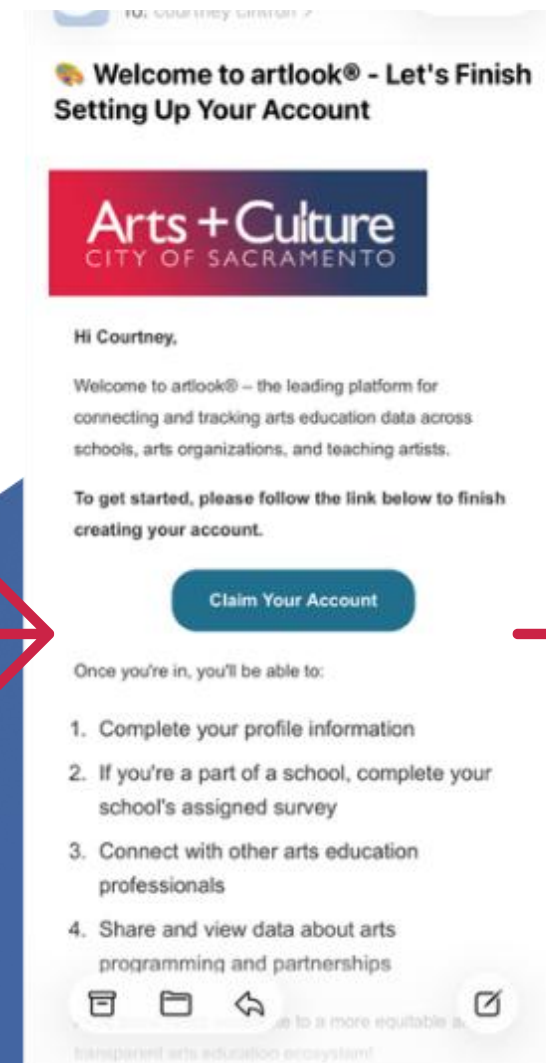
To: courtney citron >

Welcome to artlook® - Let's Finish Setting Up Your Account

Arts + Culture
CITY OF SACRAMENTO

Hi Courtney,

Welcome to artlook® – the leading platform for connecting and tracking arts education data across schools, arts organizations, and teaching artists.

To get started, please follow the link below to finish creating your account.

Claim Your Account

Once you're in, you'll be able to:

1. Complete your profile information
2. If you're a part of a school, complete your school's assigned survey
3. Connect with other arts education professionals
4. Share and view data about arts programming and partnerships

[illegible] to a more equitable a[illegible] transparent arts education ecosystem!